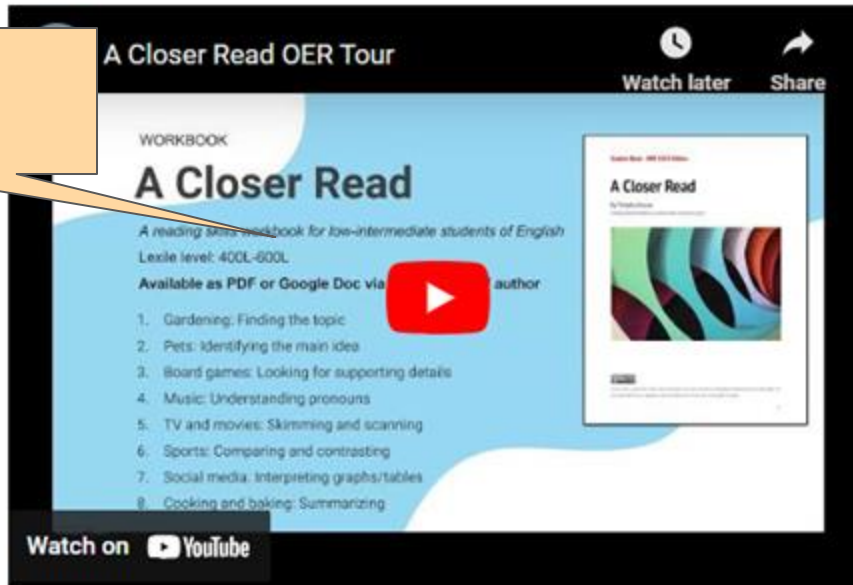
A Closer Read OER Tour

Watch later

Share

WORKBOOK

A Closer Read

A reading skills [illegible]book for low-intermediate students of English

Lexile level: 400L-600L

Available as PDF or Google Doc via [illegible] author

1. Gardening: Finding the topic
2. Pets: Identifying the main idea
3. Board games: Looking for supporting details
4. Music: Understanding pronouns
5. TV and movies: Skimming and scanning
6. Sports: Comparing and contrasting
7. Social media: Interpreting graphs/tables
8. Cooking and baking: Summarizing

A Closer Read

Watch on YouTube